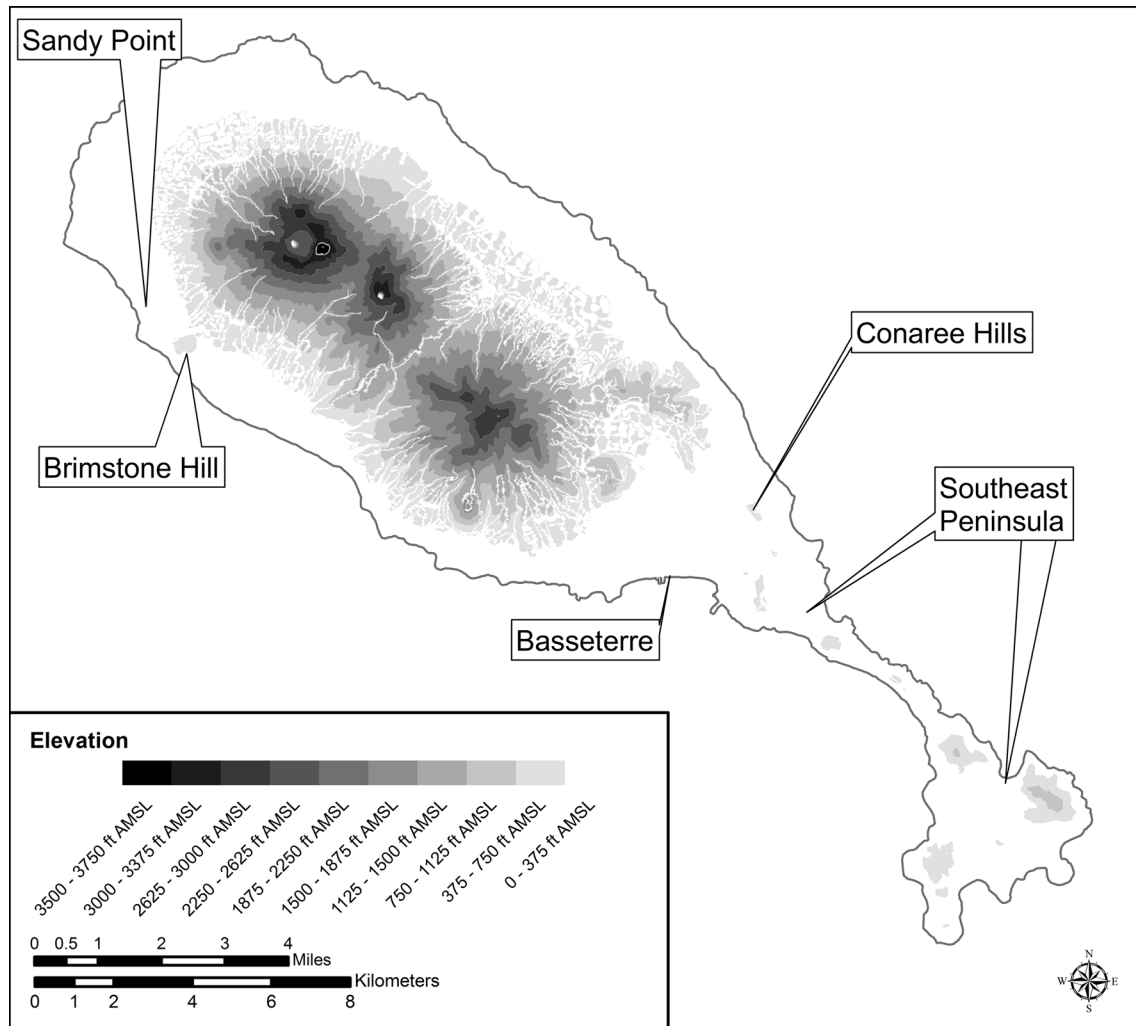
Sandy Point

Conaree Hills

Brimstone Hill

Southeast Peninsula

Basseterre

Elevation

3500 - 3750 ft AMSL
3000 - 3375 ft AMSL
2625 - 3000 ft AMSL
2250 - 2625 ft AMSL
1875 - 2250 ft AMSL
1500 - 1875 ft AMSL
1125 - 1500 ft AMSL
750 - 1125 ft AMSL
375 - 750 ft AMSL
0 - 375 ft AMSL

0 0.5 1 2 3 4
Miles

Kilometers
0 1 2 4 6 8

N
W E
S